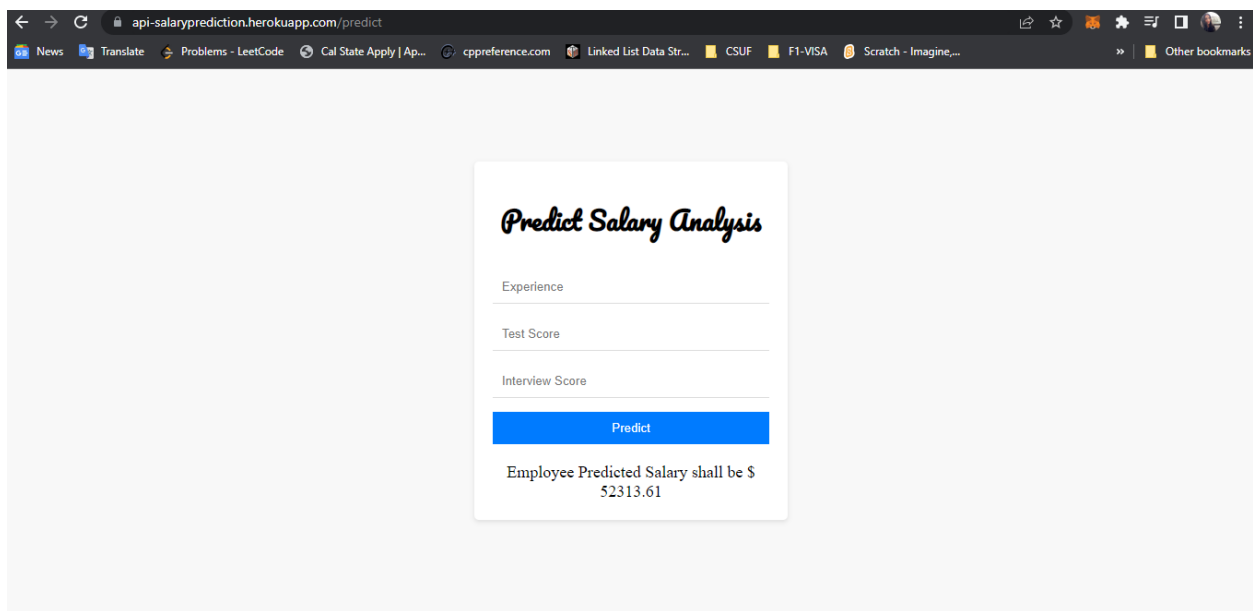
api-salaryprediction.herokuapp.com/predict

News Translate Problems - LeetCode Cal State Apply | Ap... cppreference.com Linked List Data Str... CSUF F1-VISA Scratch - Imagine,... » Other bookmarks

Predict Salary Analysis

Experience

Test Score

Interview Score

Predict

Employee Predicted Salary shall be $ 52313.61